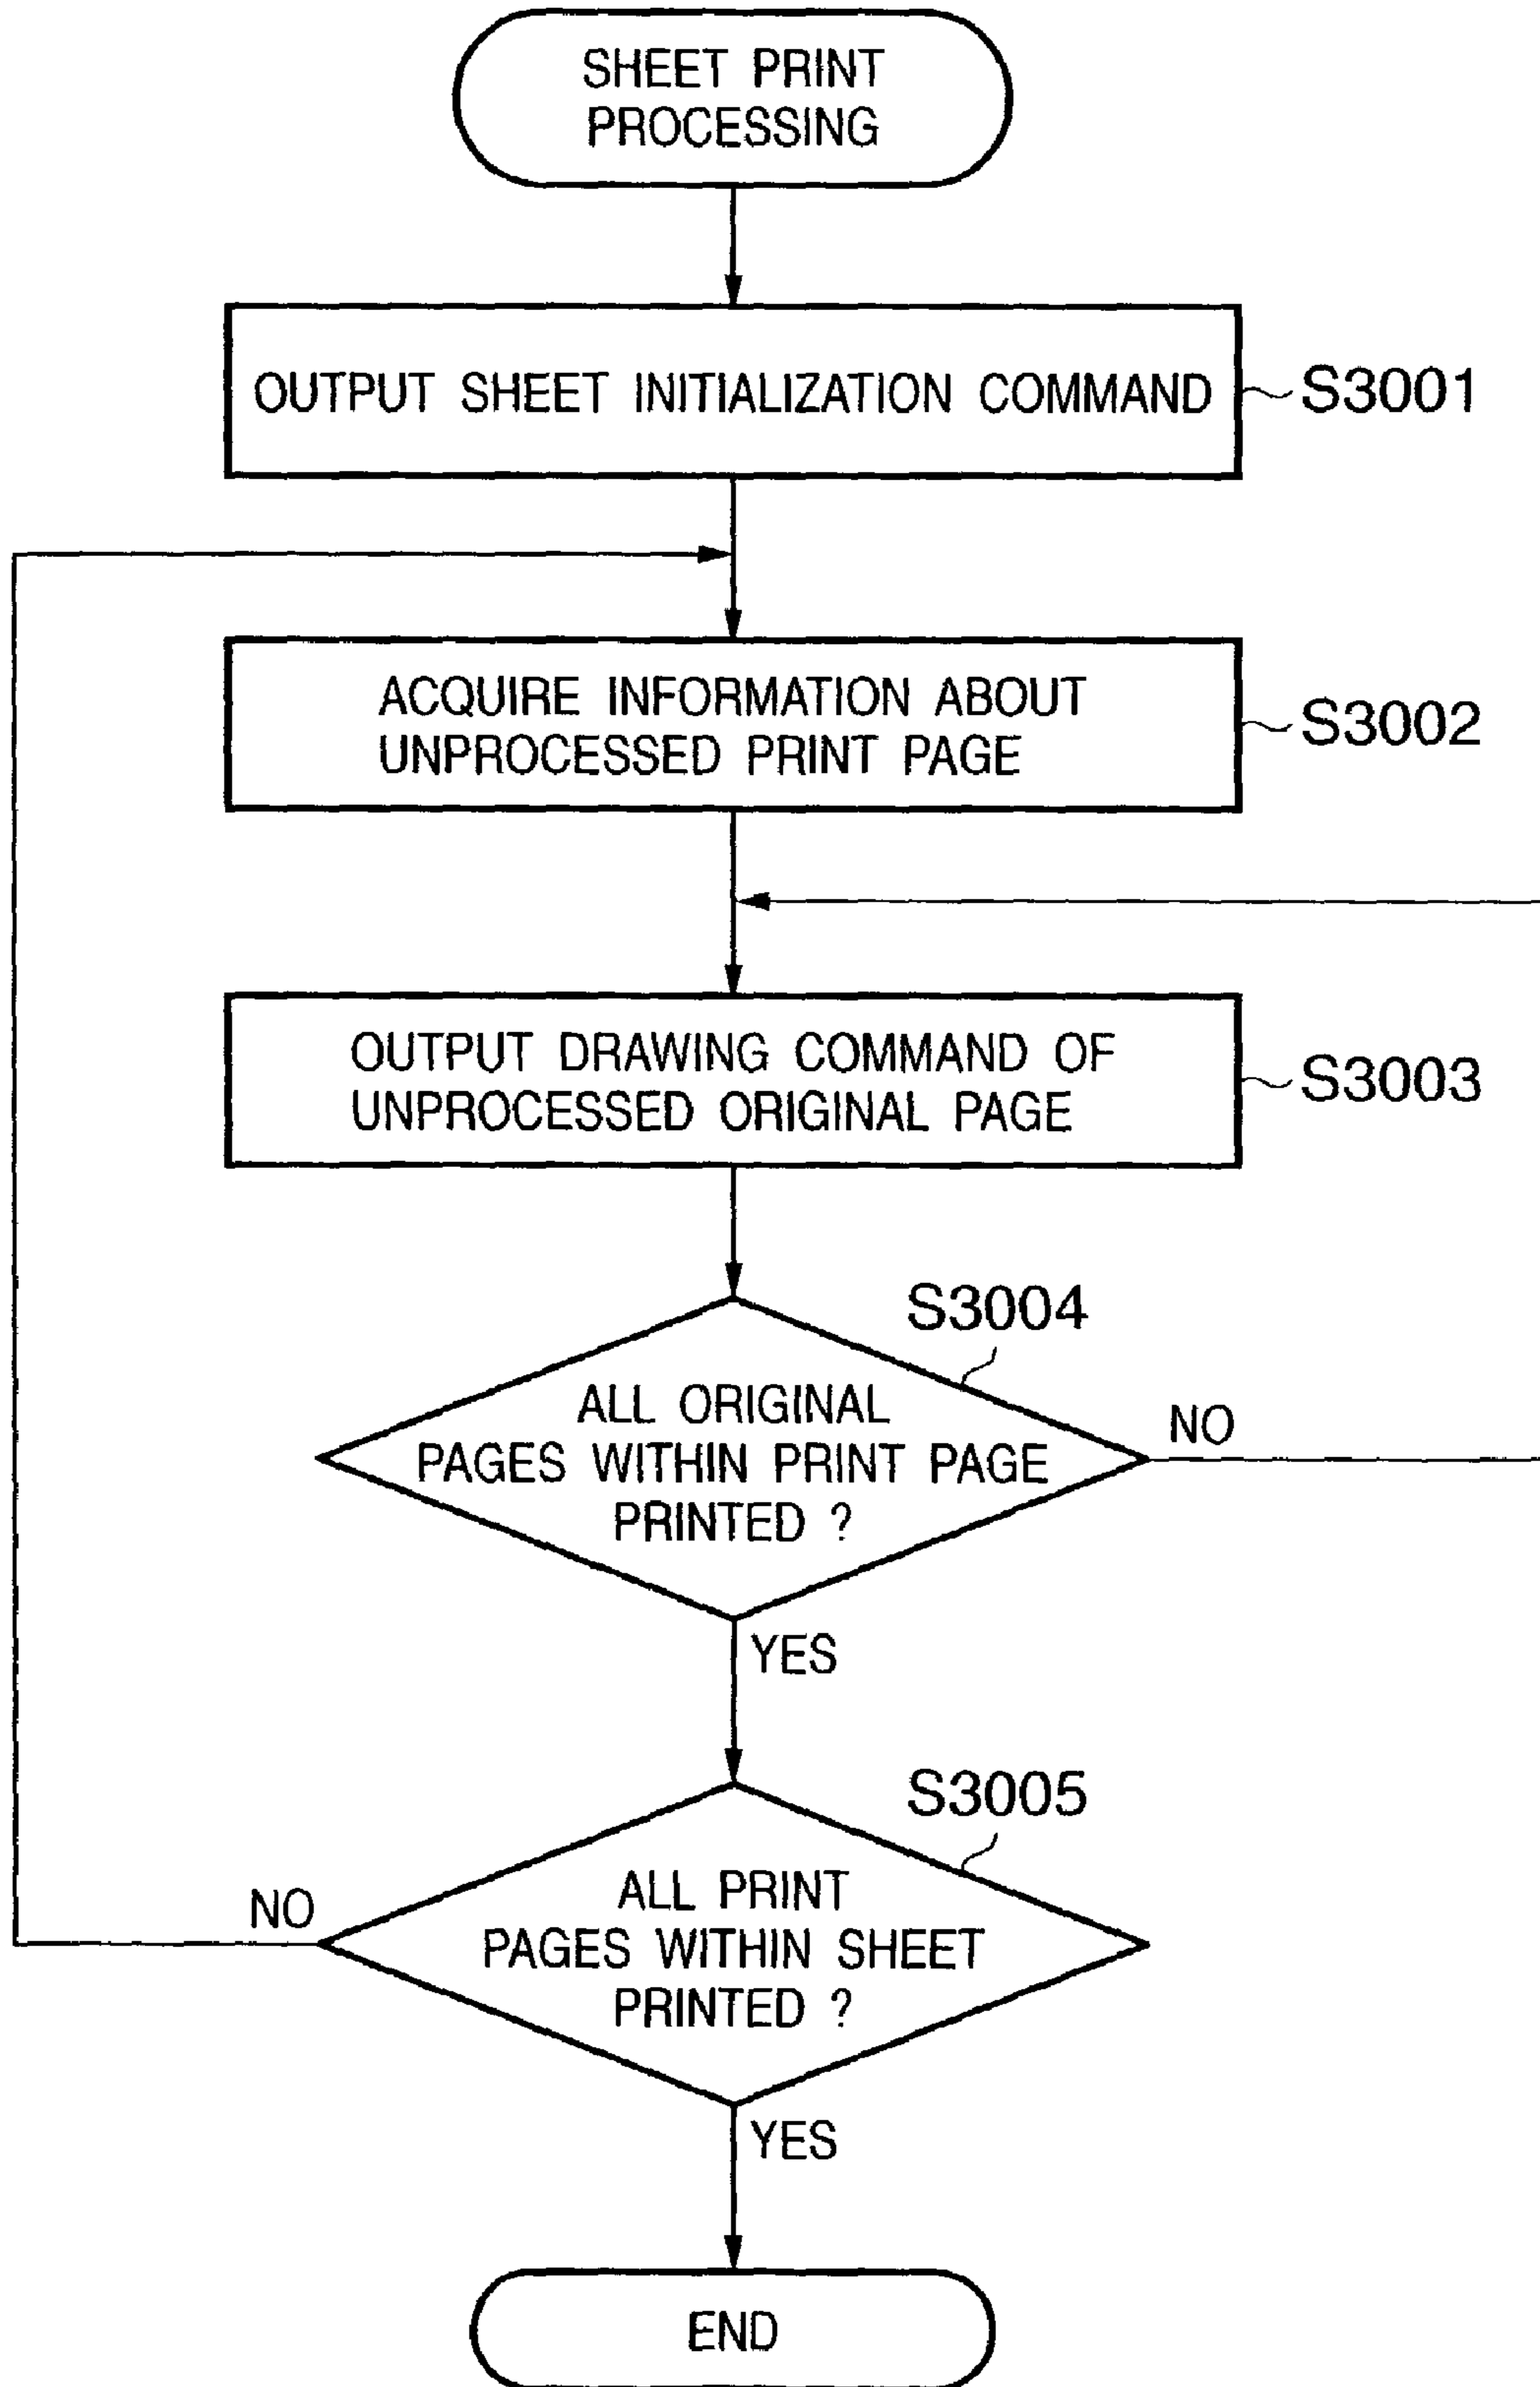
SHEET PRINT PROCESSING

OUTPUT SHEET INITIALIZATION COMMAND

S3001

ACQUIRE INFORMATION ABOUT UNPROCESSED PRINT PAGE

S3002

OUTPUT DRAWING COMMAND OF UNPROCESSED ORIGINAL PAGE

S3003

S3004

ALL ORIGINAL PAGES WITHIN PRINT PAGE PRINTED ?

NO

YES

S3005

NO

ALL PRINT PAGES WITHIN SHEET PRINTED ?

YES

END